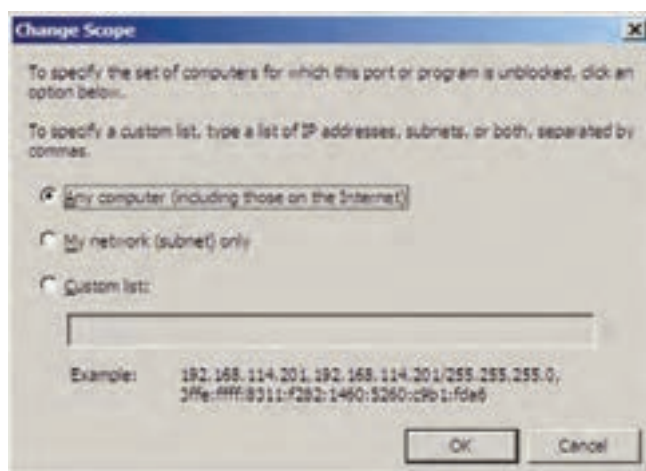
Change Scope

×

To specify the set of computers for which this port or program is unblocked, click an option below.

To specify a custom list, type a list of IP addresses, subnets, or both, separated by commas.

Any computer (including those on the Internet)

My network (subnet) only

Custom list:

Example: 192.168.114.201,192.168.114.201/255.255.255.0, 3ffe:ffff:8311:f282:1460:5260:c9b1:fda6

OK

Cancel